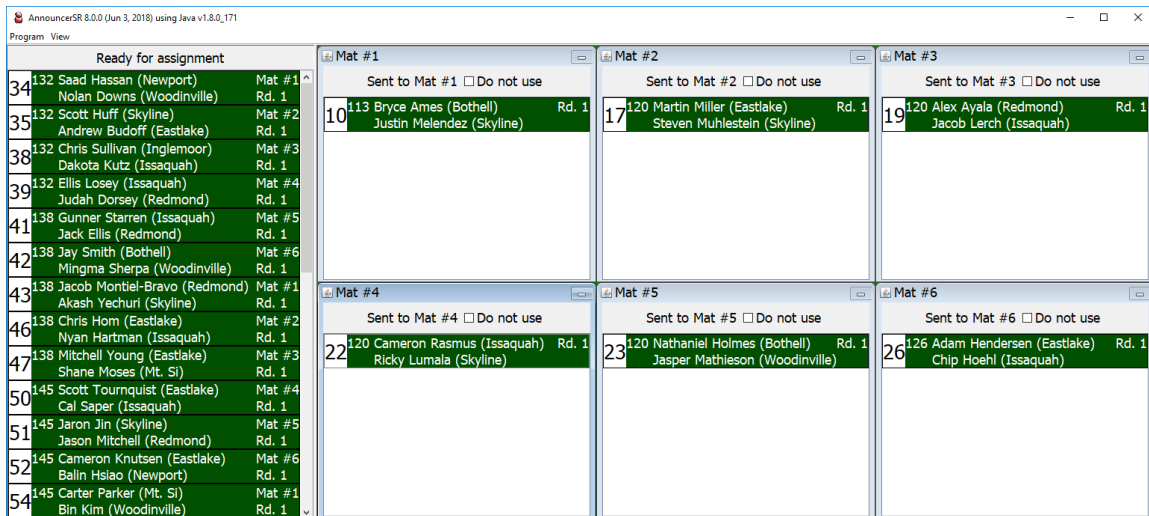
AnnouncerSR 8.0.0 (Jun 3, 2018) using Java v1.8.0_171

Program View

Ready for assignment

34 132 Saad Hassan (Newport) Mat #1
Nolan Downs (Woodinville) Rd. 1

35 132 Scott Huff (Skyline) Mat #2
Andrew Budoff (Eastlake) Rd. 1

38 132 Chris Sullivan (Inglemoor) Mat #3
Dakota Kutz (Issaquah) Rd. 1

39 132 Ellis Losey (Issaquah) Mat #4
Judah Dorsey (Redmond) Rd. 1

41 138 Gunner Starren (Issaquah) Mat #5
Jack Ellis (Redmond) Rd. 1

42 138 Jay Smith (Bothell) Mat #6
Mingma Sherpa (Woodinville) Rd. 1

43 138 Jacob Montiel-Bravo (Redmond) Mat #1
Akash Yechuri (Skyline) Rd. 1

46 138 Chris Hom (Eastlake) Mat #2
Nyan Hartman (Issaquah) Rd. 1

47 138 Mitchell Young (Eastlake) Mat #3
Shane Moses (Mt. Si) Rd. 1

50 145 Scott Tournquist (Eastlake) Mat #4
Cal Saper (Issaquah) Rd. 1

51 145 Jaron Jin (Skyline) Mat #5
Jason Mitchell (Redmond) Rd. 1

52 145 Cameron Knutsen (Eastlake) Mat #6
Balin Hsiao (Newport) Rd. 1

54 145 Carter Parker (Mt. Si) Mat #1
Bin Kim (Woodinville) Rd. 1

Mat #1
Sent to Mat #1 ☐ Do not use
10 113 Bryce Ames (Bothell) Rd. 1
Justin Melendez (Skyline)

Mat #2
Sent to Mat #2 ☐ Do not use
17 120 Martin Miller (Eastlake) Rd. 1
Steven Muhlestein (Skyline)

Mat #3
Sent to Mat #3 ☐ Do not use
19 120 Alex Ayala (Redmond) Rd. 1
Jacob Lerch (Issaquah)

Mat #4
Sent to Mat #4 ☐ Do not use
22 120 Cameron Rasmus (Issaquah) Rd. 1
Ricky Lumala (Skyline)

Mat #5
Sent to Mat #5 ☐ Do not use
23 120 Nathaniel Holmes (Bothell) Rd. 1
Jasper Mathieson (Woodinville)

Mat #6
Sent to Mat #6 ☐ Do not use
26 126 Adam Hendersen (Eastlake) Rd. 1
Chip Hoehl (Issaquah)